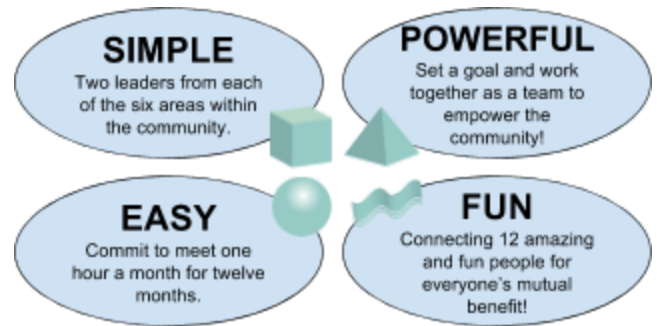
SIMPLE
Two leaders from each of the six areas within the community.

POWERFUL
Set a goal and work together as a team to empower the community!

EASY
Commit to meet one hour a month for twelve months.

FUN
Connecting 12 amazing and fun people for everyone's mutual benefit!